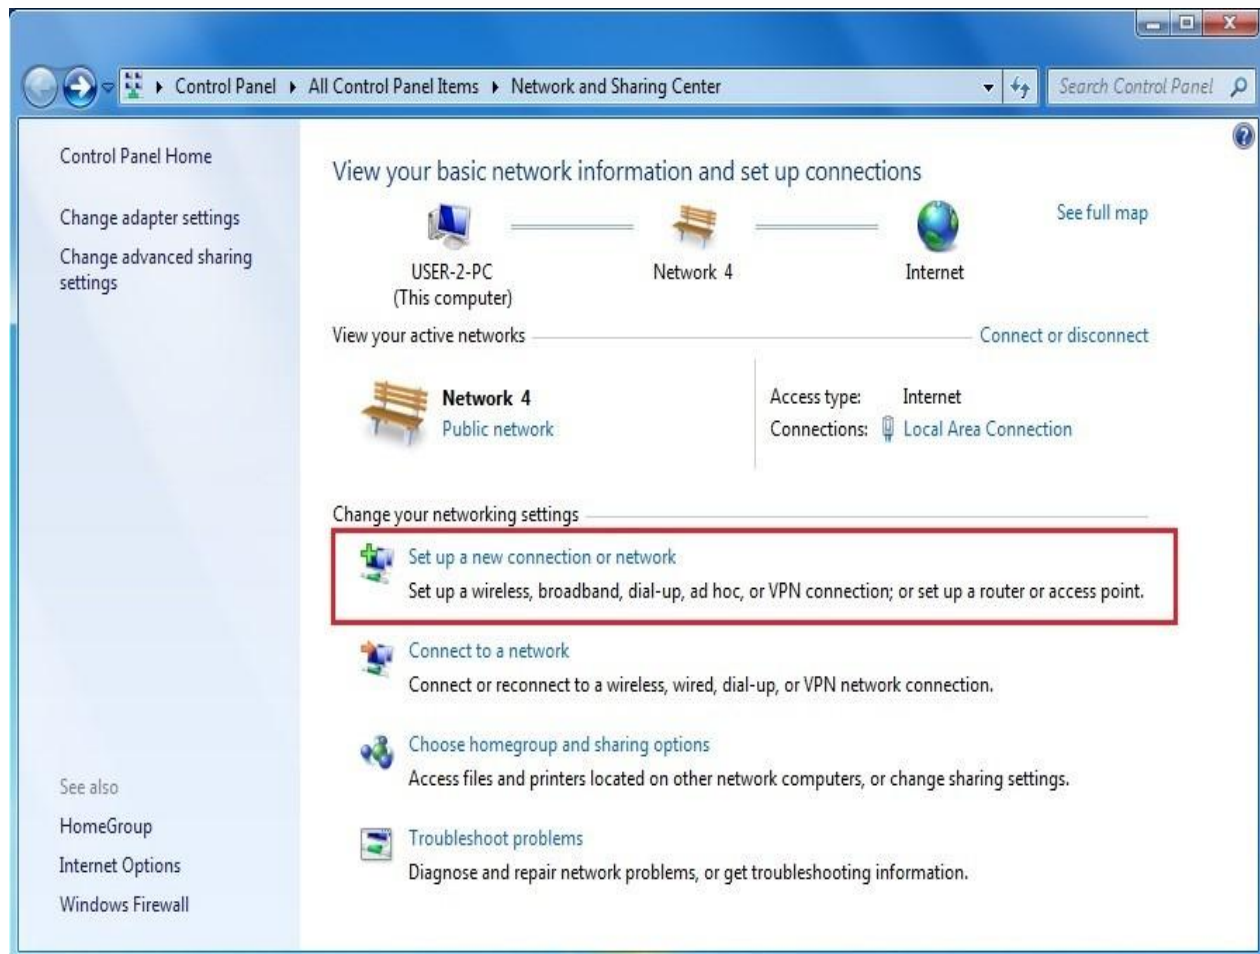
▸ Control Panel ▸ All Control Panel Items ▸ Network and Sharing Center

Search Control Panel

Control Panel Home

Change adapter settings

Change advanced sharing settings

View your basic network information and set up connections

See full map

USER-2-PC
(This computer)

Network 4

Internet

View your active networks

Connect or disconnect

Network 4
Public network

Access type: Internet
Connections: Local Area Connection

Change your networking settings

Set up a new connection or network
Set up a wireless, broadband, dial-up, ad hoc, or VPN connection; or set up a router or access point.

Connect to a network
Connect or reconnect to a wireless, wired, dial-up, or VPN network connection.

Choose homegroup and sharing options
Access files and printers located on other network computers, or change sharing settings.

Troubleshoot problems
Diagnose and repair network problems, or get troubleshooting information.

See also

HomeGroup

Internet Options

Windows Firewall